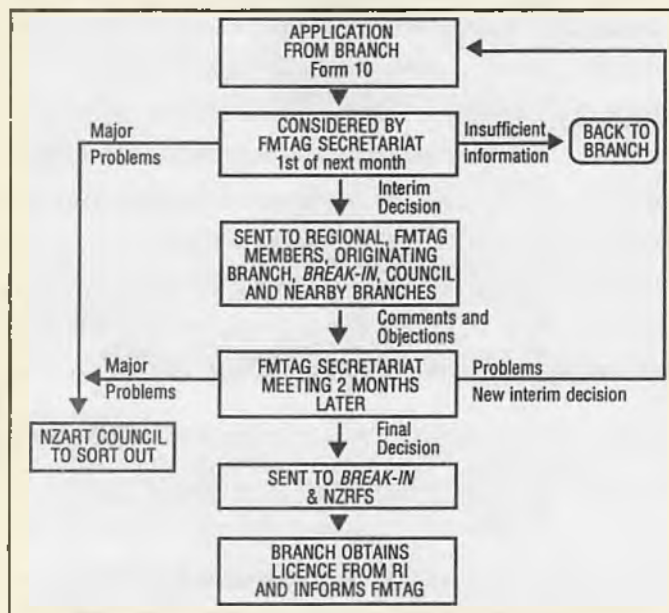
APPLICATION FROM BRANCH Form 10

CONSIDERED BY FMTAG SECRETARIAT 1st of next month

Major Problems

Insufficient information

BACK TO BRANCH

Interim Decision

SENT TO REGIONAL, FMTAG MEMBERS, ORIGINATING BRANCH, BREAK-IN, COUNCIL, AND NEARBY BRANCHES

Comments and Objections

Major Problems

FMTAG SECRETARIAT MEETING 2 MONTHS LATER

Problems

New interim decision

NZART COUNCIL TO SORT OUT

Final Decision

SENT TO BREAK-IN & NZRFS

BRANCH OBTAINS LICENCE FROM RI AND INFORMS FMTAG